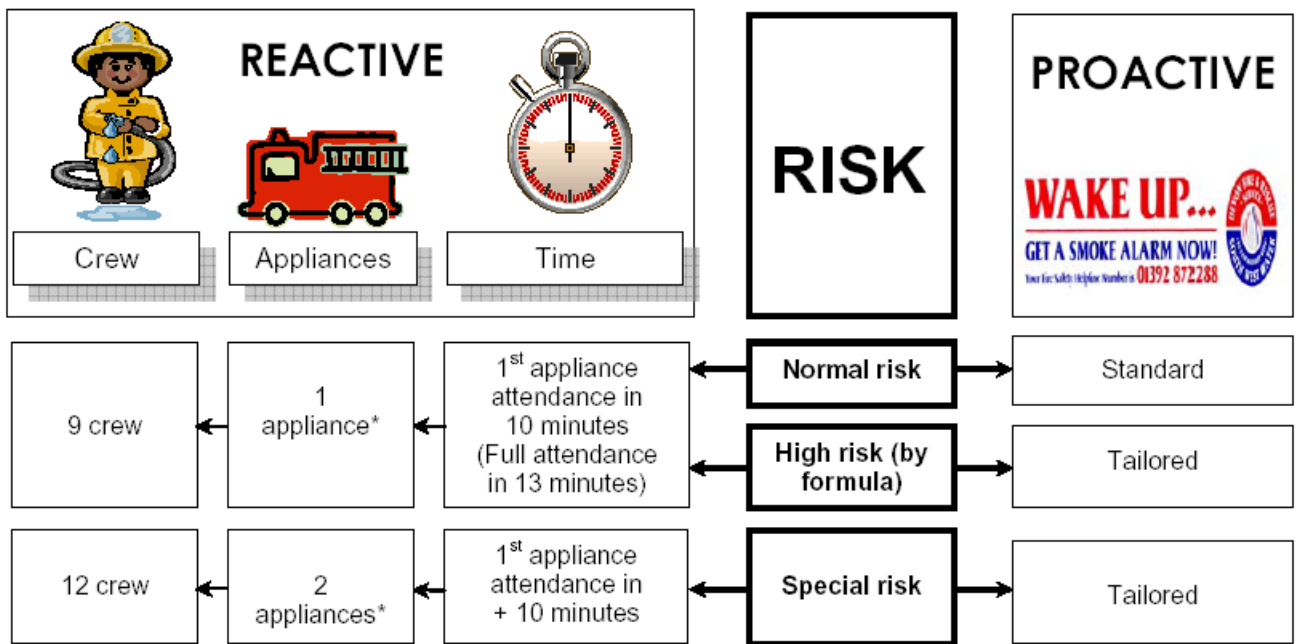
REACTIVE

Crew

Appliances

Time

RISK

PROACTIVE

WAKE UP...

GET A SMOKE ALARM NOW!

Your fire Safety Helpline Number is 01392 872288

9 crew

1 appliance*

1$^{st}$ appliance attendance in 10 minutes (Full attendance in 13 minutes)

Normal risk

Standard

High risk (by formula)

Tailored

12 crew

2 appliances*

1$^{st}$ appliance attendance in + 10 minutes

Special risk

Tailored